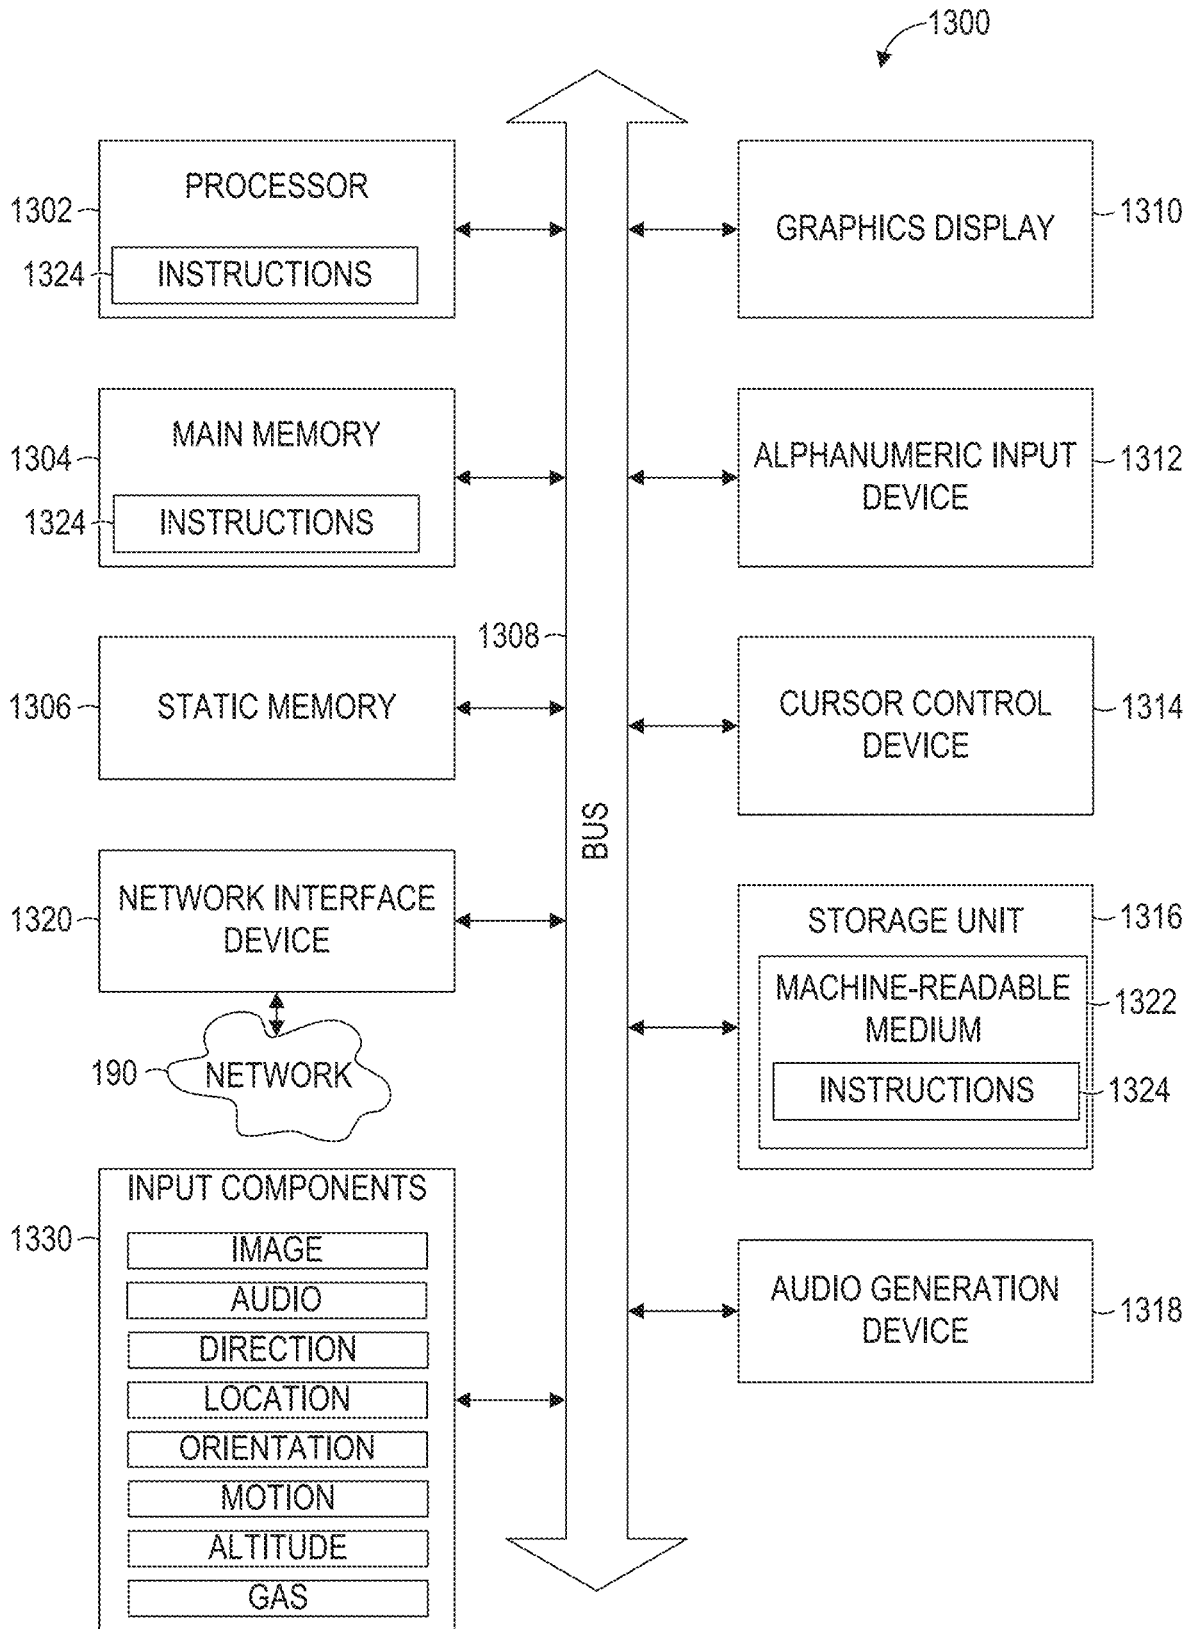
1300

1302 PROCESSOR

1324 INSTRUCTIONS

1304 MAIN MEMORY

1324 INSTRUCTIONS

1306 STATIC MEMORY

1320 NETWORK INTERFACE DEVICE

190 NETWORK

1330 INPUT COMPONENTS

IMAGE

AUDIO

DIRECTION

LOCATION

ORIENTATION

MOTION

ALTITUDE

GAS

1308

BUS

GRAPHICS DISPLAY 1310

ALPHANUMERIC INPUT DEVICE 1312

CURSOR CONTROL DEVICE 1314

STORAGE UNIT 1316

MACHINE-READABLE MEDIUM 1322

INSTRUCTIONS 1324

AUDIO GENERATION DEVICE 1318